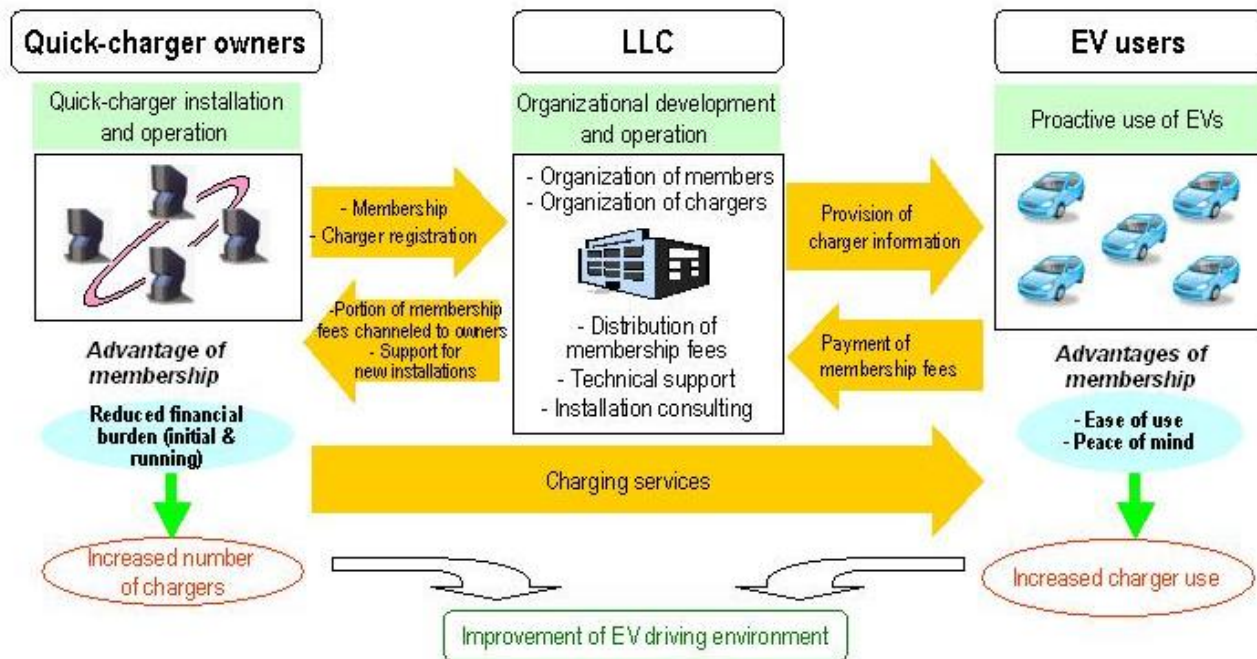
Quick-charger owners

LLC

EV users

Quick-charger installation and operation

Organizational development and operation

Proactive use of EVs

- Membership
- Charger registration

- Organization of members
- Organization of chargers

Provision of charger information

-Portion of membership fees channeled to owners
- Support for new installations

- Distribution of membership fees
- Technical support
- Installation consulting

Payment of membership fees

Advantage of membership

Reduced financial burden (initial & running)

Advantages of membership

- Ease of use
- Peace of mind

Charging services

Increased number of chargers

Increased charger use

Improvement of EV driving environment